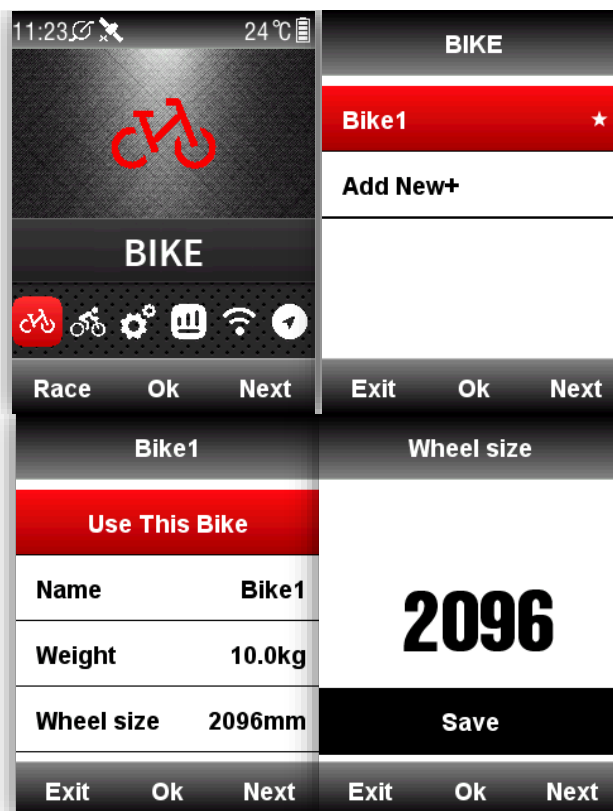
11:23 24℃

BIKE

Race Ok Next

BIKE

Bike1 ★

Add New+

Exit Ok Next

Bike1

Use This Bike

| Name | Bike1 |
|---|---|
| Weight | 10.0kg |
| Wheel size | 2096mm |

Exit Ok Next

Wheel size

2096

Save

Exit Ok Next